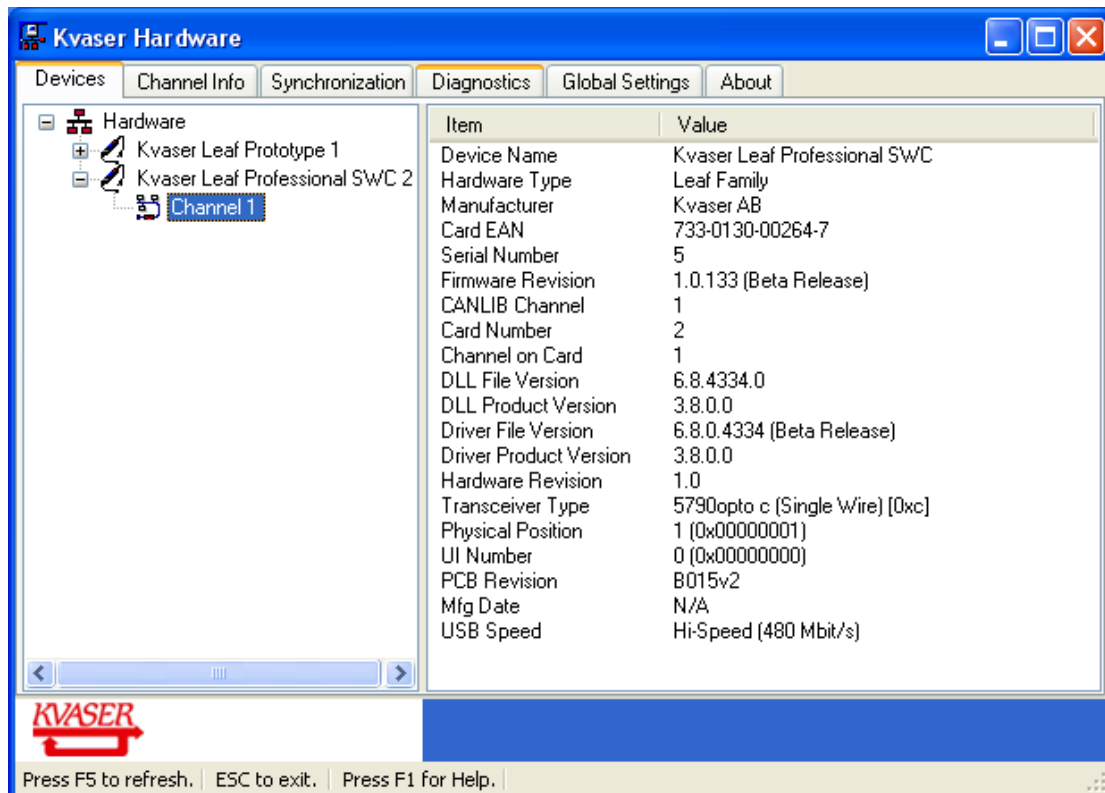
Kvaser Hardware

Devices | Channel Info | Synchronization | Diagnostics | Global Settings | About

Hardware
Kvaser Leaf Prototype 1
Kvaser Leaf Professional SWC 2
Channel 1

| Item | Value |
|---|---|
| Device Name | Kvaser Leaf Professional SWC |
| Hardware Type | Leaf Family |
| Manufacturer | Kvaser AB |
| Card EAN | 733-0130-00264-7 |
| Serial Number | 5 |
| Firmware Revision | 1.0.133 (Beta Release) |
| CANLIB Channel | 1 |
| Card Number | 2 |
| Channel on Card | 1 |
| DLL File Version | 6.8.4334.0 |
| DLL Product Version | 3.8.0.0 |
| Driver File Version | 6.8.0.4334 (Beta Release) |
| Driver Product Version | 3.8.0.0 |
| Hardware Revision | 1.0 |
| Transceiver Type | 5790opto c (Single Wire) [0xc] |
| Physical Position | 1 (0x00000001) |
| UI Number | 0 (0x00000000) |
| PCB Revision | B015v2 |
| Mfg Date | N/A |
| USB Speed | Hi-Speed (480 Mbit/s) |

KVASER

Press F5 to refresh. | ESC to exit. | Press F1 for Help.